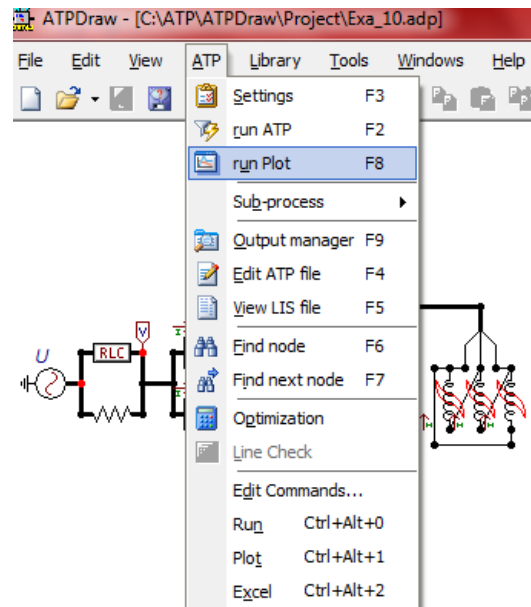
ATPDraw - [C:\ATP\ATPDraw\Project\Exa_10.adp]

File Edit View ATP Library Tools Windows Help

Settings F3
run ATP F2
run Plot F8
Sub-process
Output manager F9
Edit ATP file F4
View LIS file F5
Find node F6
Find next node F7
Optimization
Line Check
Edit Commands...
Run Ctrl+Alt+0
Plot Ctrl+Alt+1
Excel Ctrl+Alt+2

U
RLC
V